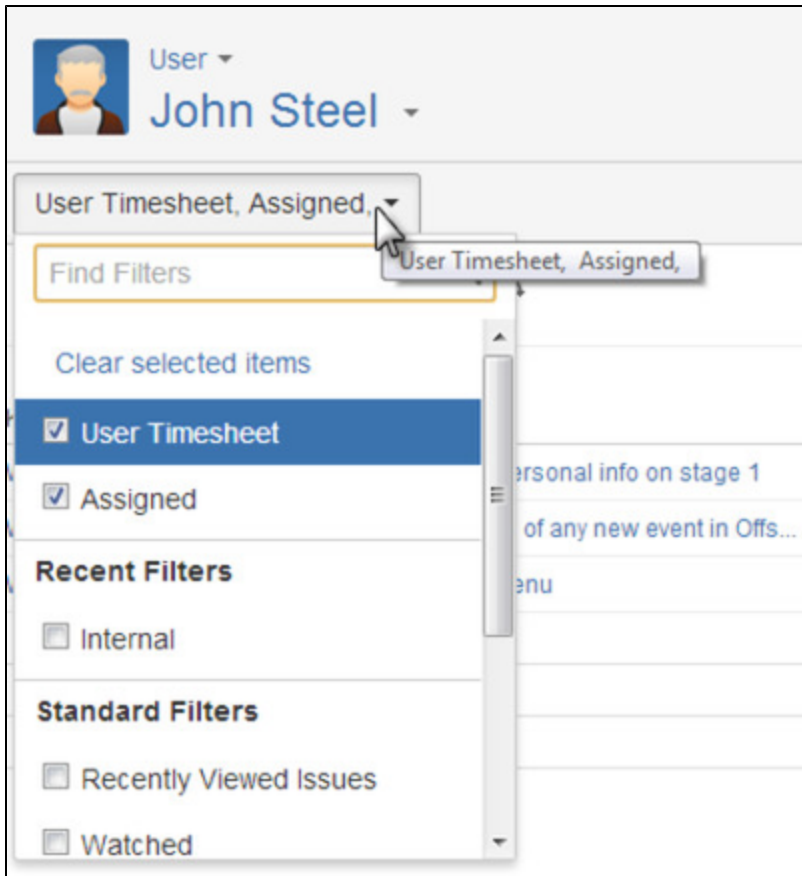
User ▾
John Steel ▾

User Timesheet, Assigned, ▾

User Timesheet, Assigned,

Find Filters

Clear selected items

User Timesheet

Assigned

Recent Filters

Internal

Standard Filters

Recently Viewed Issues

Watched

ersonal info on stage 1

of any new event in Offs...

enu